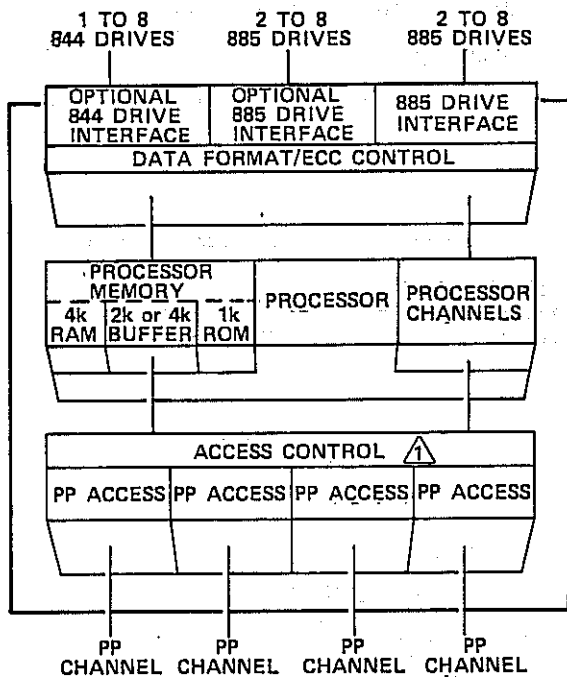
1 TO 8
844 DRIVES

2 TO 8
885 DRIVES

2 TO 8
885 DRIVES

OPTIONAL 844 DRIVE INTERFACE

OPTIONAL 885 DRIVE INTERFACE

885 DRIVE INTERFACE

DATA FORMAT/ECC CONTROL

PROCESSOR MEMORY

4k RAM

2k or 4k BUFFER

1k ROM

PROCESSOR

PROCESSOR CHANNELS

ACCESS CONTROL 1

PP ACCESS

PP ACCESS

PP ACCESS

PP ACCESS

PP CHANNEL

PP CHANNEL

PP CHANNEL

PP CHANNEL